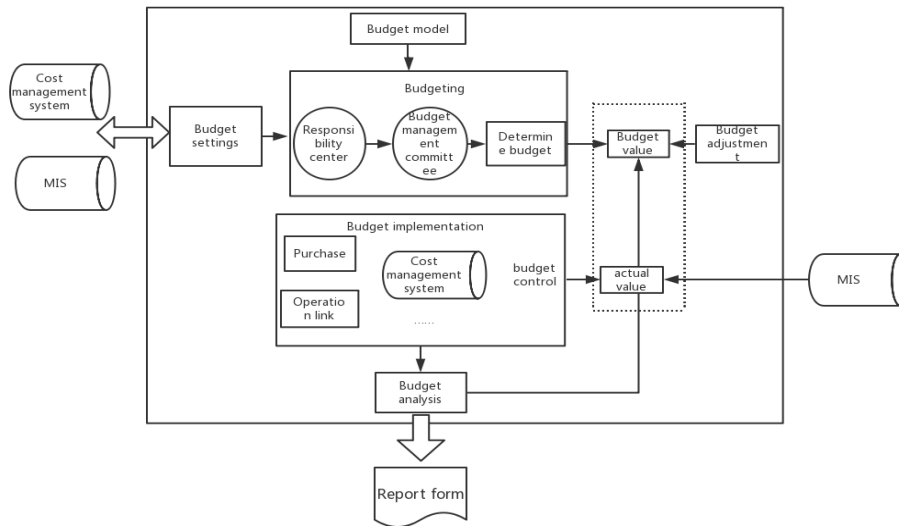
Budget model

Cost management system

MIS

Budget settings

Budgeting

Responsibility center

Budget management committee

Determine budget

Budget value

Budget adjustment

Budget implementation

Purchase

Cost management system

budget control

actual value

MIS

Operation link

......

Budget analysis

Report form